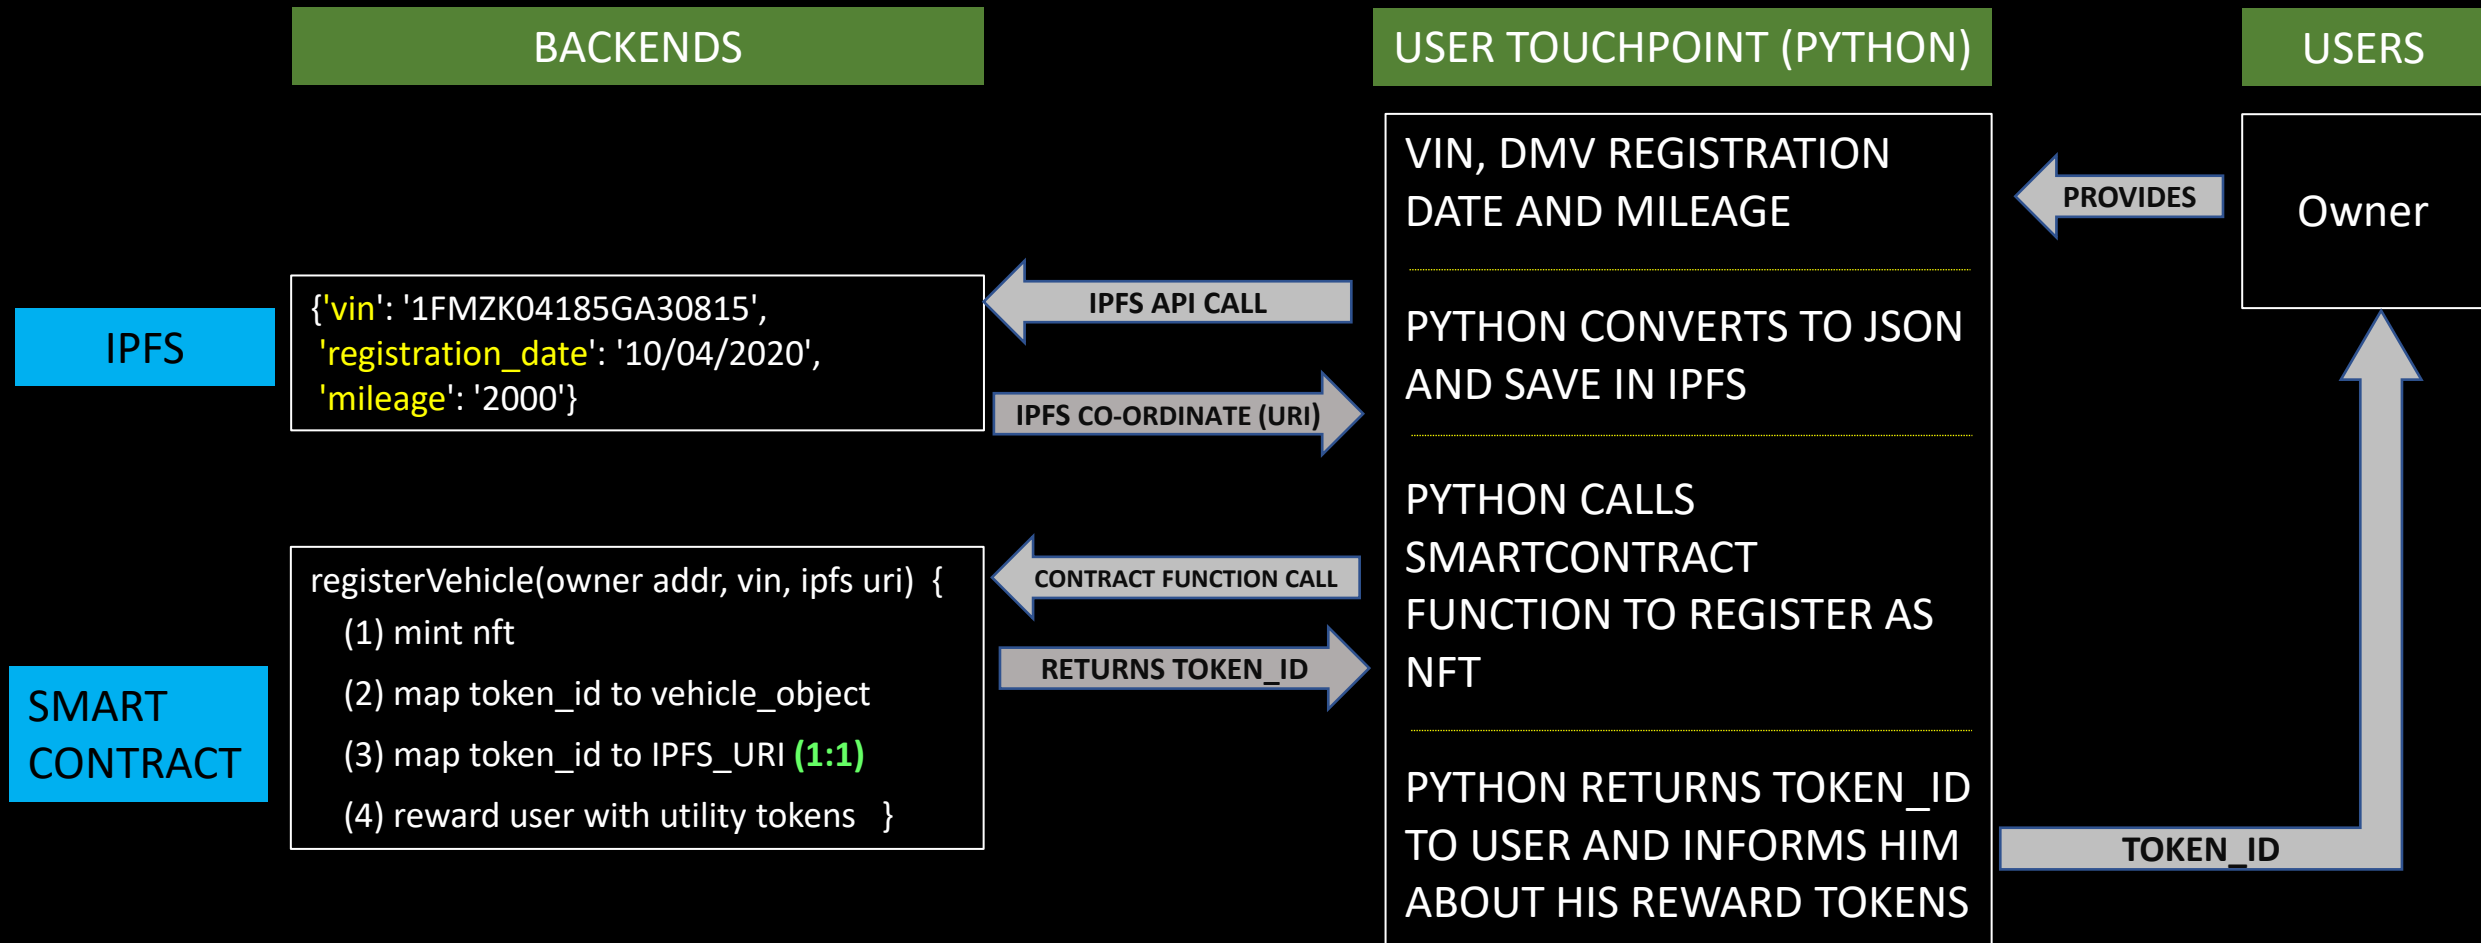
BACKENDS

USER TOUCHPOINT (PYTHON)

USERS

VIN, DMV REGISTRATION DATE AND MILEAGE

PROVIDES

Owner

IPFS

{'vin': '1FMZK04185GA30815', 'registration_date': '10/04/2020', 'mileage': '2000'}

IPFS API CALL

IPFS CO-ORDINATE (URI)

PYTHON CONVERTS TO JSON AND SAVE IN IPFS

PYTHON CALLS SMARTCONTRACT FUNCTION TO REGISTER AS NFT

registerVehicle(owner addr, vin, ipfs uri) {
(1) mint nft
(2) map token_id to vehicle_object
(3) map token_id to IPFS_URI (1:1)
(4) reward user with utility tokens }

CONTRACT FUNCTION CALL

RETURNS TOKEN_ID

SMART CONTRACT

PYTHON RETURNS TOKEN_ID TO USER AND INFORMS HIM ABOUT HIS REWARD TOKENS

TOKEN_ID